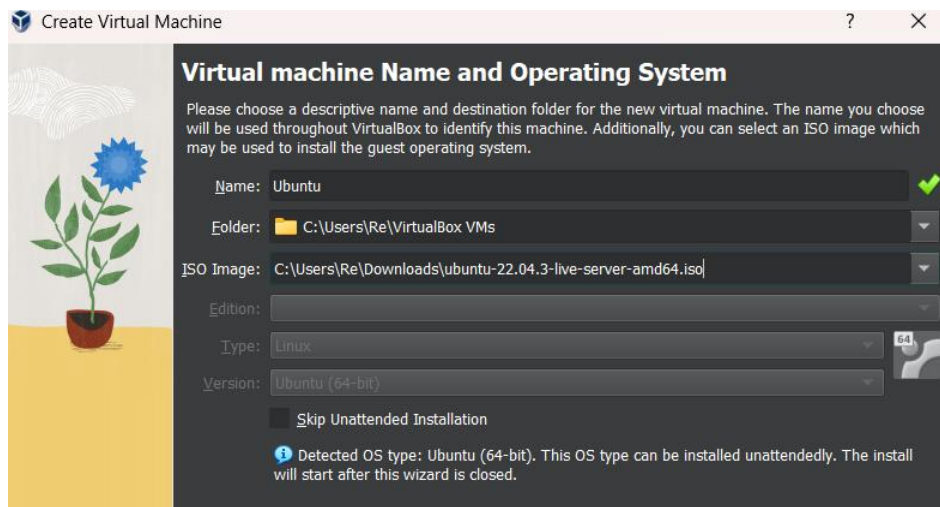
Create Virtual Machine ? ×

Virtual machine Name and Operating System

Please choose a descriptive name and destination folder for the new virtual machine. The name you choose will be used throughout VirtualBox to identify this machine. Additionally, you can select an ISO image which may be used to install the guest operating system.

Name: Ubuntu

Folder: C:\Users\Re\VirtualBox VMs

ISO Image: C:\Users\Re\Downloads\ubuntu-22.04.3-live-server-amd64.iso

Edition:

Type: Linux

Version: Ubuntu (64-bit)

64

Skip Unattended Installation

Detected OS type: Ubuntu (64-bit). This OS type can be installed unattendedly. The install will start after this wizard is closed.